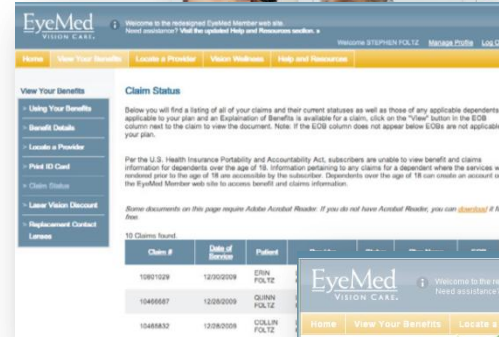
EyeMed VISION CARE.

Welcome to the redesigned EyeMed Member web site. Need assistance? Visit the updated Help and Resources section. »

Welcome STEPHEN FOLTZ Manage Profile Log O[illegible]

Home | View Your Benefits | Locate a Provider | Vision Wellness | Help and Resources

View Your Benefits
» Using Your Benefits
» Benefit Details
» Locate a Provider
» Print ID Card
» Claim Status
» Laser Vision Discount
» Replacement Contact Lenses

Claim Status

Below you will find a listing of all of your claims and their current statuses as well as those of any applicable dependents applicable to your plan and an Explanation of Benefits is available for a claim, click on the "View" button in the EOB column next to the claim to view the document. Note: If the EOB column does not appear below EOBs are not applicable your plan.

Per the U.S. Health Insurance Portability and Accountability Act, subscribers are unable to view benefit and claims information for dependents over the age of 18. Information pertaining to any claims for a dependent where the services w rendered prior to the age of 18 are accessible by the subscriber. Dependents over the age of 18 can create an account o the EyeMed Member web site to access benefit and claims information.

Some documents on this page require Adobe Acrobat Reader. If you do not have Acrobat Reader, you can download it f free.

10 Claims found.

| Claim # | Date of Service | Patient | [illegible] |
|---|---|---|---|
| 10801029 | 12/30/2009 | ERIN FOLTZ | |
| 10466667 | 12/26/2009 | QUINN FOLTZ | |
| 10466832 | 12/08/2009 | COLLIN FOLTZ | |

EyeMed VISION CARE.
Welcome to the re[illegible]
Need assistance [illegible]
Home | View Your Benefits | Locate a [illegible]